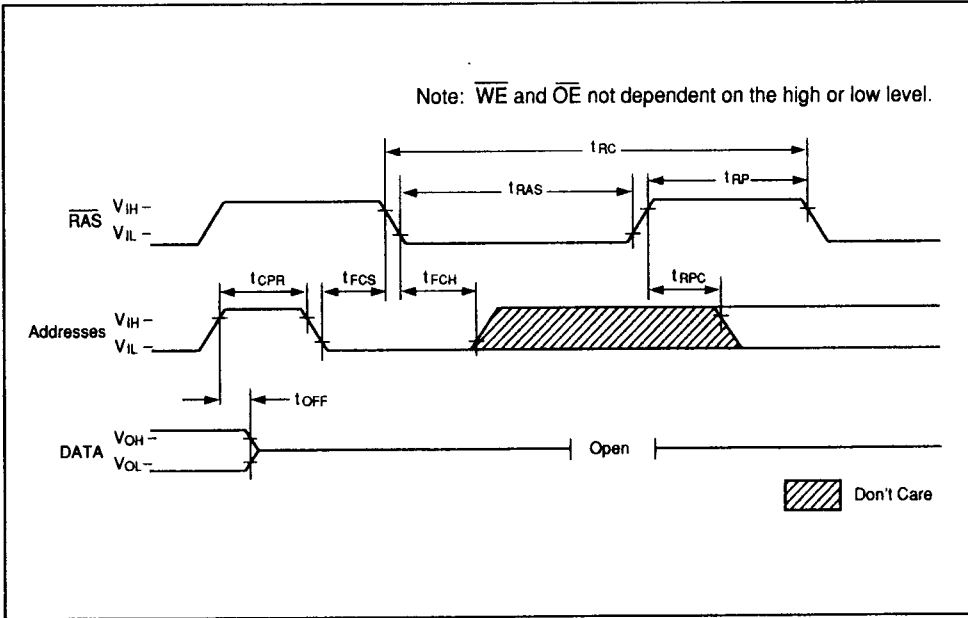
Note: $\overline{WE}$ and $\overline{OE}$ not dependent on the high or low level.

$t_{RC}$

$t_{RAS}$

$t_{RP}$

$\overline{RAS}$ $V_{IH}$ – $V_{IL}$ –

$t_{CPR}$

$t_{FCS}$

$t_{FCH}$

$t_{RPC}$

Addresses $V_{IH}$ – $V_{IL}$ –

$t_{OFF}$

DATA $V_{OH}$ – $V_{OL}$ –

Open

Don't Care